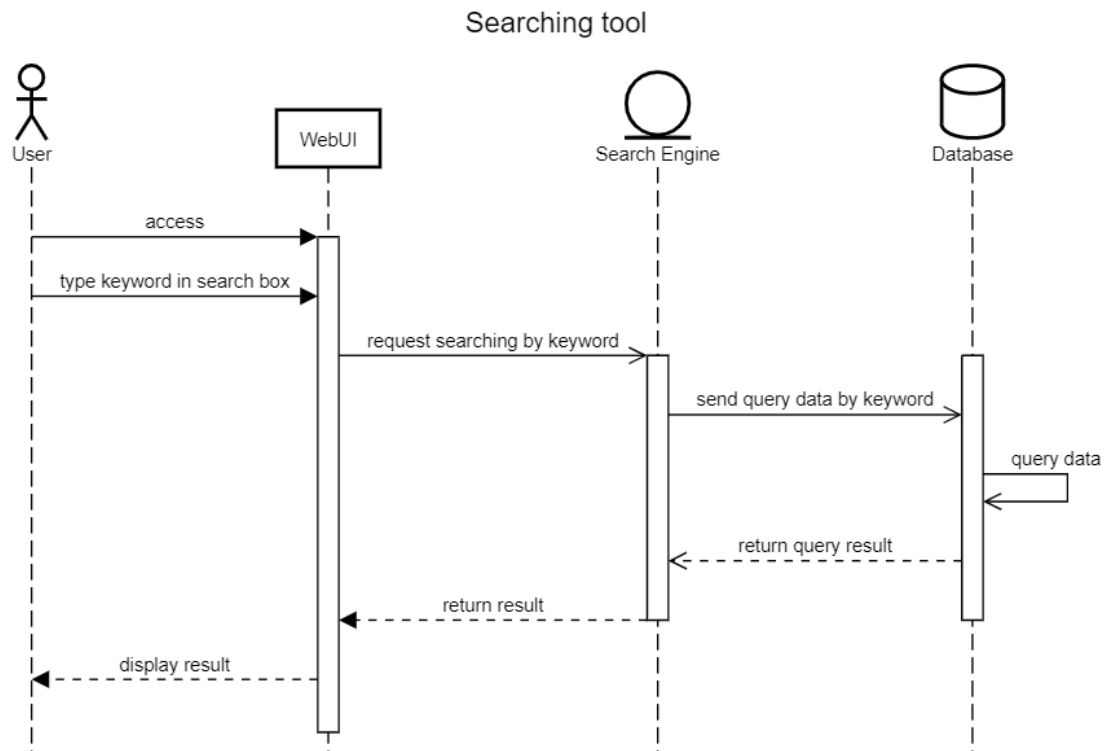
Searching tool

User

WebUI

Search Engine

Database

access

type keyword in search box

request searching by keyword

send query data by keyword

query data

return query result

return result

display result